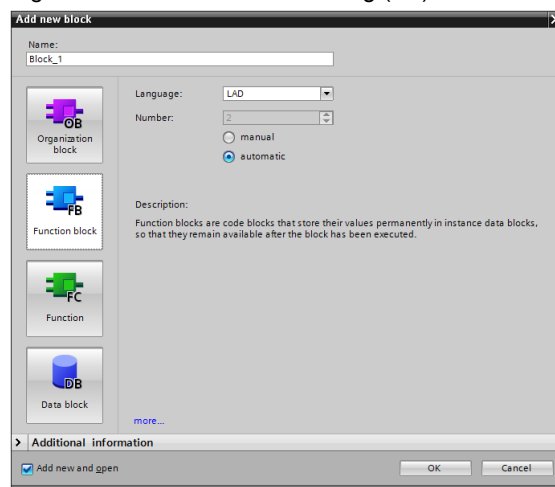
Add new block

Name:
Block_1

OB
Organization block

FB
Function block

FC
Function

DB
Data block

Language: LAD
Number: 2
manual
automatic

Description:
Function blocks are code blocks that store their values permanently in instance data blocks, so that they remain available after the block has been executed.

more...

> Additional information

Add new and open

OK

Cancel